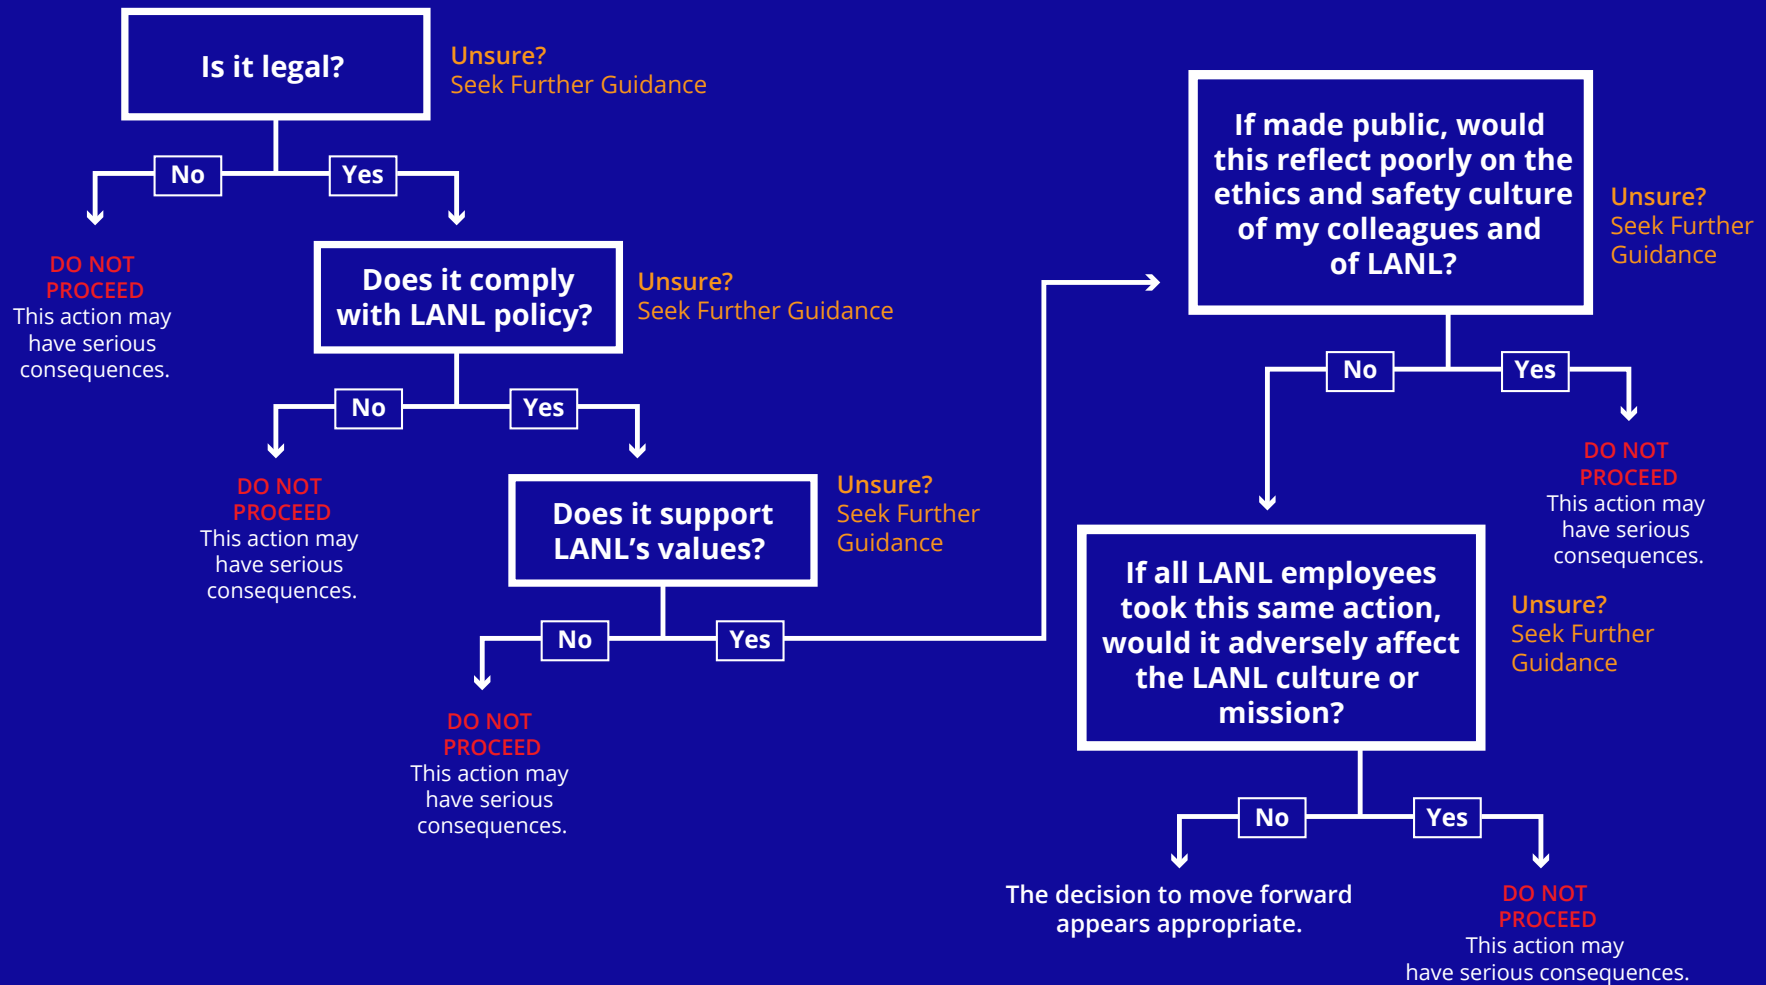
Is it legal?

Unsure?
Seek Further Guidance

No

Yes

DO NOT PROCEED
This action may have serious consequences.

Does it comply with LANL policy?

Unsure?
Seek Further Guidance

No

Yes

DO NOT PROCEED
This action may have serious consequences.

Does it support LANL's values?

Unsure?
Seek Further Guidance

No

Yes

DO NOT PROCEED
This action may have serious consequences.

If made public, would this reflect poorly on the ethics and safety culture of my colleagues and of LANL?

Unsure?
Seek Further Guidance

No

Yes

DO NOT PROCEED
This action may have serious consequences.

If all LANL employees took this same action, would it adversely affect the LANL culture or mission?

Unsure?
Seek Further Guidance

No

Yes

The decision to move forward appears appropriate.

DO NOT PROCEED
This action may have serious consequences.